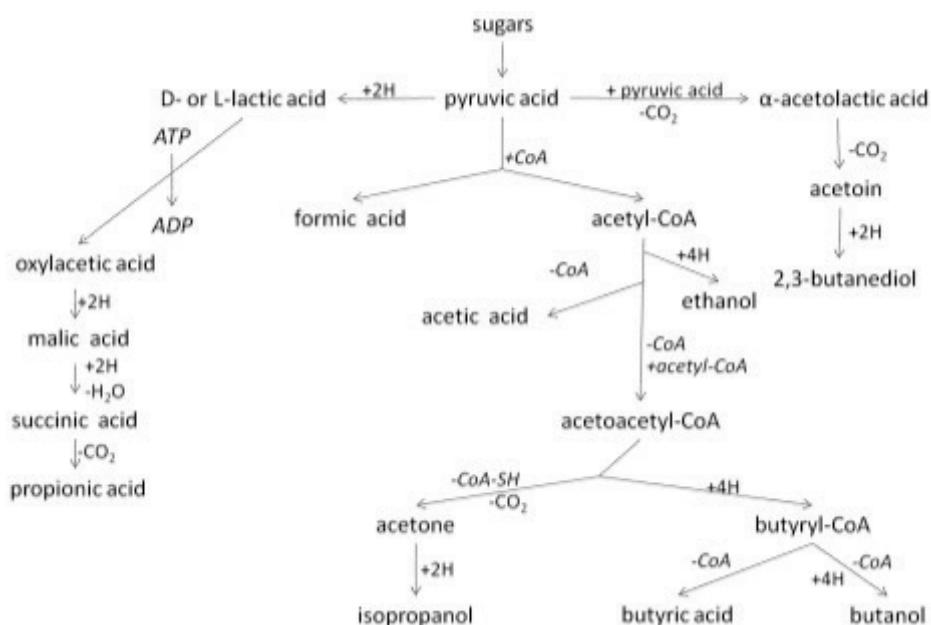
sugars

D- or L-lactic acid
+2H
pyruvic acid
+ pyruvic acid
$-CO_2$
α-acetolactic acid

ATP
ADP
+CoA
$-CO_2$
acetoin
formic acid
acetyl-CoA
+2H
oxylacetic acid
-CoA
+4H
2,3-butanediol
+2H
ethanol
acetic acid
malic acid
-CoA
+2H
+acetyl-CoA
$-H_2O$
succinic acid
acetoacetyl-CoA
$-CO_2$
propionic acid
-CoA-SH
$-CO_2$
+4H
acetone
butyryl-CoA
-CoA
-CoA
+2H
+4H
isopropanol
butyric acid
butanol